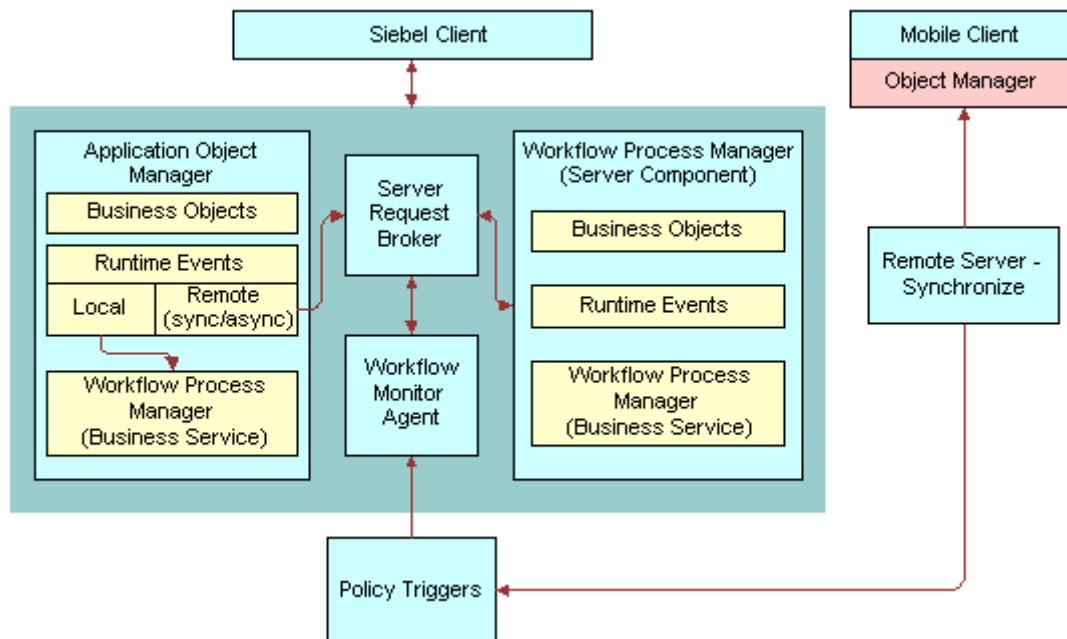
Siebel Client

Mobile Client

Object Manager

Application Object Manager

Business Objects

Runtime Events

Local

Remote (sync/async)

Workflow Process Manager (Business Service)

Server Request Broker

Workflow Monitor Agent

Workflow Process Manager (Server Component)

Business Objects

Runtime Events

Workflow Process Manager (Business Service)

Remote Server - Synchronize

Policy Triggers